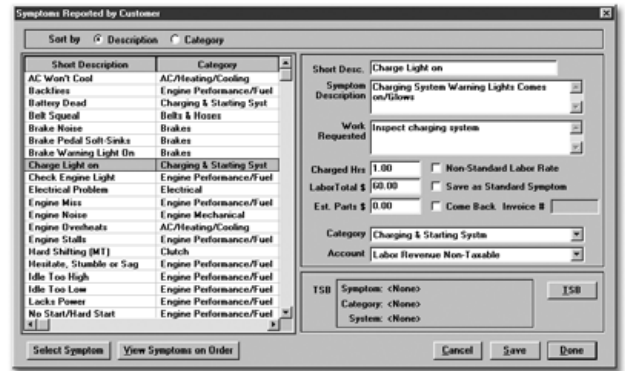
Symptoms Reported by Customer

Sort by Description Category

| Short Description | Category |
|---|---|
| AC Won't Cool | AC/Heating/Cooling |
| Backfires | Engine Performance/Fuel |
| Battery Dead | Charging & Starting Syst |
| Belt Squeal | Belts & Hoses |
| Brake Noise | Brakes |
| Brake Pedal Soft-Sinks | Brakes |
| Brake Warning Light On | Brakes |
| Charge Light on | Charging & Starting Syst |
| Check Engine Light | Engine Performance/Fuel |
| Electrical Problem | Electrical |
| Engine Miss | Engine Performance/Fuel |
| Engine Noise | Engine Mechanical |
| Engine Overheats | AC/Heating/Cooling |
| Engine Stalls | Engine Performance/Fuel |
| Hard Shifting (MT) | Clutch |
| Hesitate, Stumble or Sag | Engine Performance/Fuel |
| Idle Too High | Engine Performance/Fuel |
| Idle Too Low | Engine Performance/Fuel |
| Lacks Power | Engine Performance/Fuel |
| No Start/Hard Start | Engine Performance/Fuel |

Short Desc. Charge Light on

Symptom Description Charging System Warning Lights Comes on/Glows

Work Requested Inspect charging system

Charged Hrs 1.00
Non-Standard Labor Rate
LaborTotal $ 60.00
Save as Standard Symptom
Est. Parts $ 0.00
Come Back Invoice #

Category Charging & Starting Systm
Account Labor Revenue Non-Taxable

TSB Symptom: <None>
Category: <None>
System: <None>
TSB

Select Symptom View Symptoms on Order Cancel Save Done